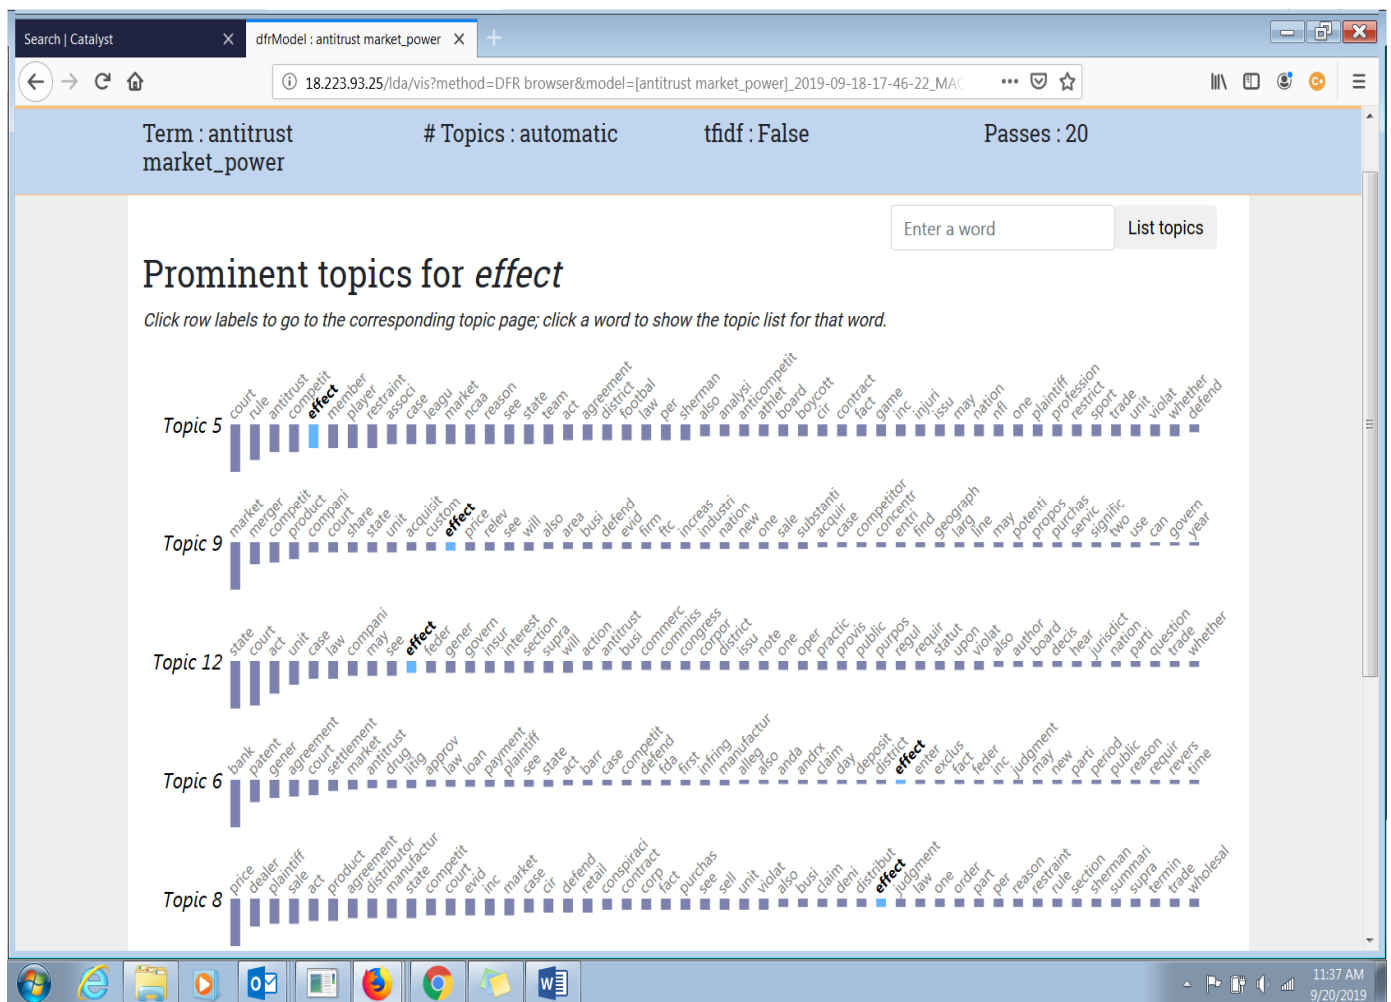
Search | Catalyst ×
dfrModel : antitrust market_power ×
18.223.93.25/lda/vis?method=DFR browser&model=[antitrust market_power]_2019-09-18-17-46-22_MA

Term : antitrust market_power
# Topics : automatic
tfidf : False
Passes : 20

Enter a word
List topics

Prominent topics for *effect*

*Click row labels to go to the corresponding topic page; click a word to show the topic list for that word.*

Topic 5
court rule antitrust competit effect member player restraint associ case leagu ncaa market reason see state team act agreement district footbal law per sherman also analysi anticompetit athlet board boycott cir contract fact game inc injuri issu may nation nfl one plaintiff profession restrict sport trade unit violat whether defend

Topic 9
market merger competit product compani court share state unit acquisit custom effect price relev see will also area busi defend evid firm ftc increas industri nation new one sale substanti acquir case competitor concentr entri find geograph larg line may potenti propos purchas servic signific two use can govern year

Topic 12
state court act unit case law compani may see effect feder gener govern insur interest section supra will action antitrust busi commerc commiss congress corpor district issu note one oper practic provis public purpos regul requir statut upon violat also author board decis hear jurisdict nation parti question trade whether

Topic 6
bank patent gener agreement court settlement market antitrust drug litig approv law loan payment plaintiff see state act barr case competit defend fda first infring manufactur alleg also anda andrx claim day deposit district effect enter exclus fact feder inc judgment may new parti period public reason requir revers time

Topic 8
price dealer plaintiff sale act product agreement distributor manufactur state competit court evid inc market case cir defend retail conspiraci contract corp fact purchas see sell unit violat also busi claim deni distribut effect judgment law one order part per reason restraint rule section sherman summari supra termin trade wholesal

11:37 AM
9/20/2019